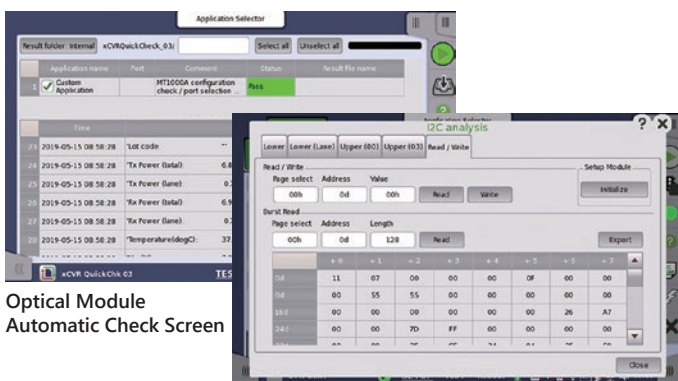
Application Selector

Result folder: Internal xCVRQuickCheck_03/ Select all Unselect all

| | Application name | Port | Comment | Status | Result file name |
|---|---|---|---|---|---|
| 1 | Custom Application | | MT1000A configuration check / port selection ... | Pass | |

| | Time | | |
|---|---|---|---|
| 23 | 2019-05-15 08:58:28 | 'Lot code' | -- |
| 24 | 2019-05-15 08:58:28 | 'Tx Power (total)' | 6.8 |
| 25 | 2019-05-15 08:58:28 | 'Tx Power (lane)' | 0. |
| 26 | 2019-05-15 08:58:28 | 'Rx Power (total)' | 6.9 |
| 27 | 2019-05-15 08:58:28 | 'Rx Power (lane)' | 0. |
| 28 | 2019-05-15 08:58:28 | 'Temperature(degC)' | 37. |

xCVR QuickChk 03 TES

Optical Module Automatic Check Screen

I2C analysis

Lower Lower (Lane) Upper (00) Upper (03) Read / Write

Read / Write
Page select 00h Address 0d Value 00h Read Write

Setup Module
Initialize

Burst Read
Page select 00h Address 0d Length 128 Read Export

| | + 0 | + 1 | + 2 | + 3 | + 4 | + 5 | + 6 | + 7 |
|---|---|---|---|---|---|---|---|---|
| 0d | 11 | 07 | 00 | 00 | 00 | 0F | 00 | 00 |
| 8d | 00 | 55 | 55 | 00 | 00 | 00 | 00 | 00 |
| 16d | 00 | 00 | 00 | 00 | 00 | 00 | 26 | A7 |
| 24d | 00 | 00 | 7D | FF | 00 | 00 | 00 | 00 |

Close